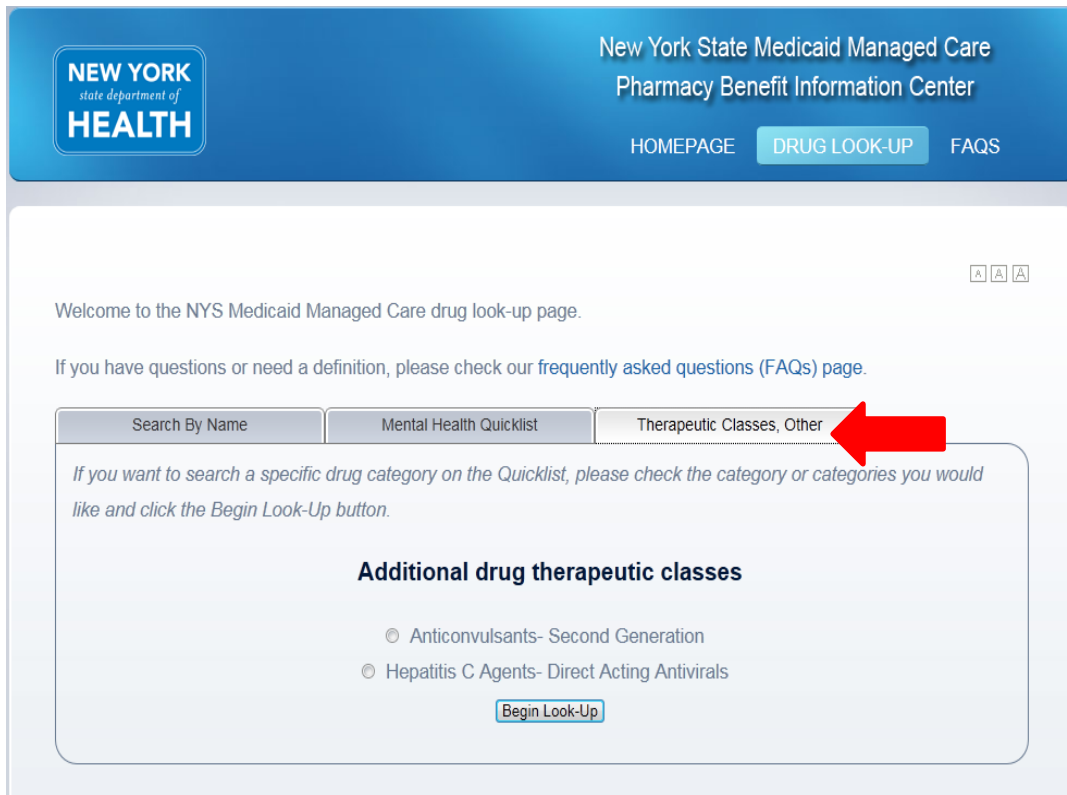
NEW YORK
state department of
HEALTH

New York State Medicaid Managed Care
Pharmacy Benefit Information Center

HOMEPAGE DRUG LOOK-UP FAQS

A A A

Welcome to the NYS Medicaid Managed Care drug look-up page.

If you have questions or need a definition, please check our frequently asked questions (FAQs) page.

Search By Name | Mental Health Quicklist | Therapeutic Classes, Other

If you want to search a specific drug category on the Quicklist, please check the category or categories you would like and click the Begin Look-Up button.

Additional drug therapeutic classes

Anticonvulsants- Second Generation

Hepatitis C Agents- Direct Acting Antivirals

Begin Look-Up